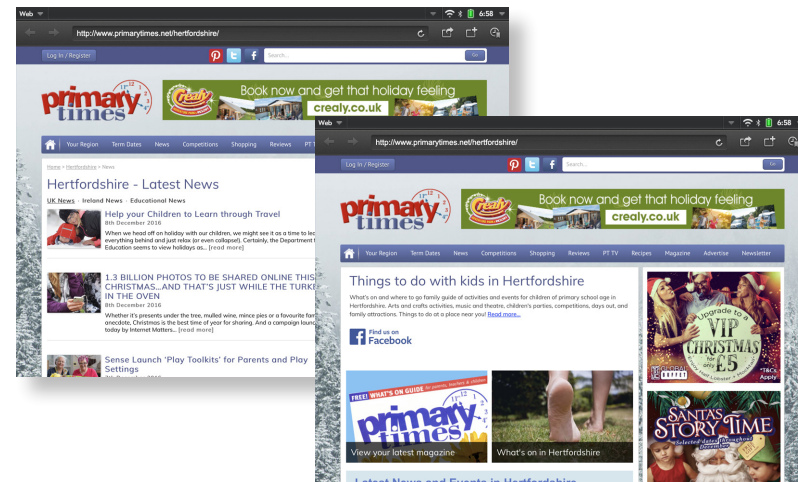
Web 6:58

http://www.primarytimes.net/hertfordshire/

Log In / Register

Search...

Go

primary times

Crealy

Book now and get that holiday feeling

crealy.co.uk

Your Region Term Dates News Competitions Shopping Reviews PT TV

Home > Hertfordshire > News

Hertfordshire - Latest News

UK News - Ireland News - Educational News

Help your Children to Learn through Travel

8th December 2016

When we head off on holiday with our children, we might see it as a time to le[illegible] everything behind and just relax (or even collapse!). Certainly, the Department f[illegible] Education seems to view holidays as... [read more]

1.3 BILLION PHOTOS TO BE SHARED ONLINE THIS CHRISTMAS...AND THAT'S JUST WHILE THE TURKE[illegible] IN THE OVEN

8th December 2016

Whether it's presents under the tree, mulled wine, mince pies or a favourite fa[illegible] anecdote, Christmas is the best time of year for sharing. And a campaign laun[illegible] today by Internet Matters... [read more]

Sense Launch 'Play Toolkits' for Parents and Play Settings

Web 6:58

http://www.primarytimes.net/hertfordshire/

Log In / Register

Search...

Go

primary times

Crealy

Book now and get that holiday feeling

crealy.co.uk

Your Region Term Dates News Competitions Shopping Reviews PT TV Recipes Magazine Advertise Newsletter

Things to do with kids in Hertfordshire

What's on and where to go family guide of activities and events for children of primary school age in Hertfordshire. Arts and crafts activities, music and theatre, children's parties, competitions, days out, and family attractions. Things to do at a place near you! Read more...

Find us on Facebook

FREE! WHAT'S ON GUIDE for parents, teachers & children

primary times

View your latest magazine

What's on in Hertfordshire

Upgrade to a VIP CHRISTMAS for only £5

*T&Cs Apply

SANTA'S STORY TIME

Latest News and Events in Hertfordshire